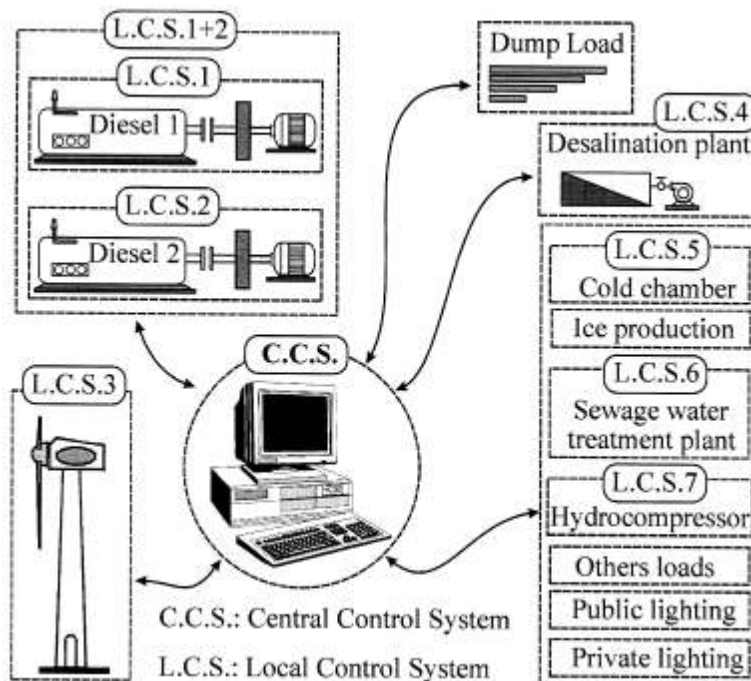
L.C.S.1+2

L.C.S.1

Diesel 1

L.C.S.2

Diesel 2

Dump Load

L.C.S.4

Desalination plant

L.C.S.5

Cold chamber

Ice production

L.C.S.6

Sewage water treatment plant

L.C.S.7

Hydrocompressor

Others loads

Public lighting

Private lighting

C.C.S.

L.C.S.3

C.C.S.: Central Control System

L.C.S.: Local Control System